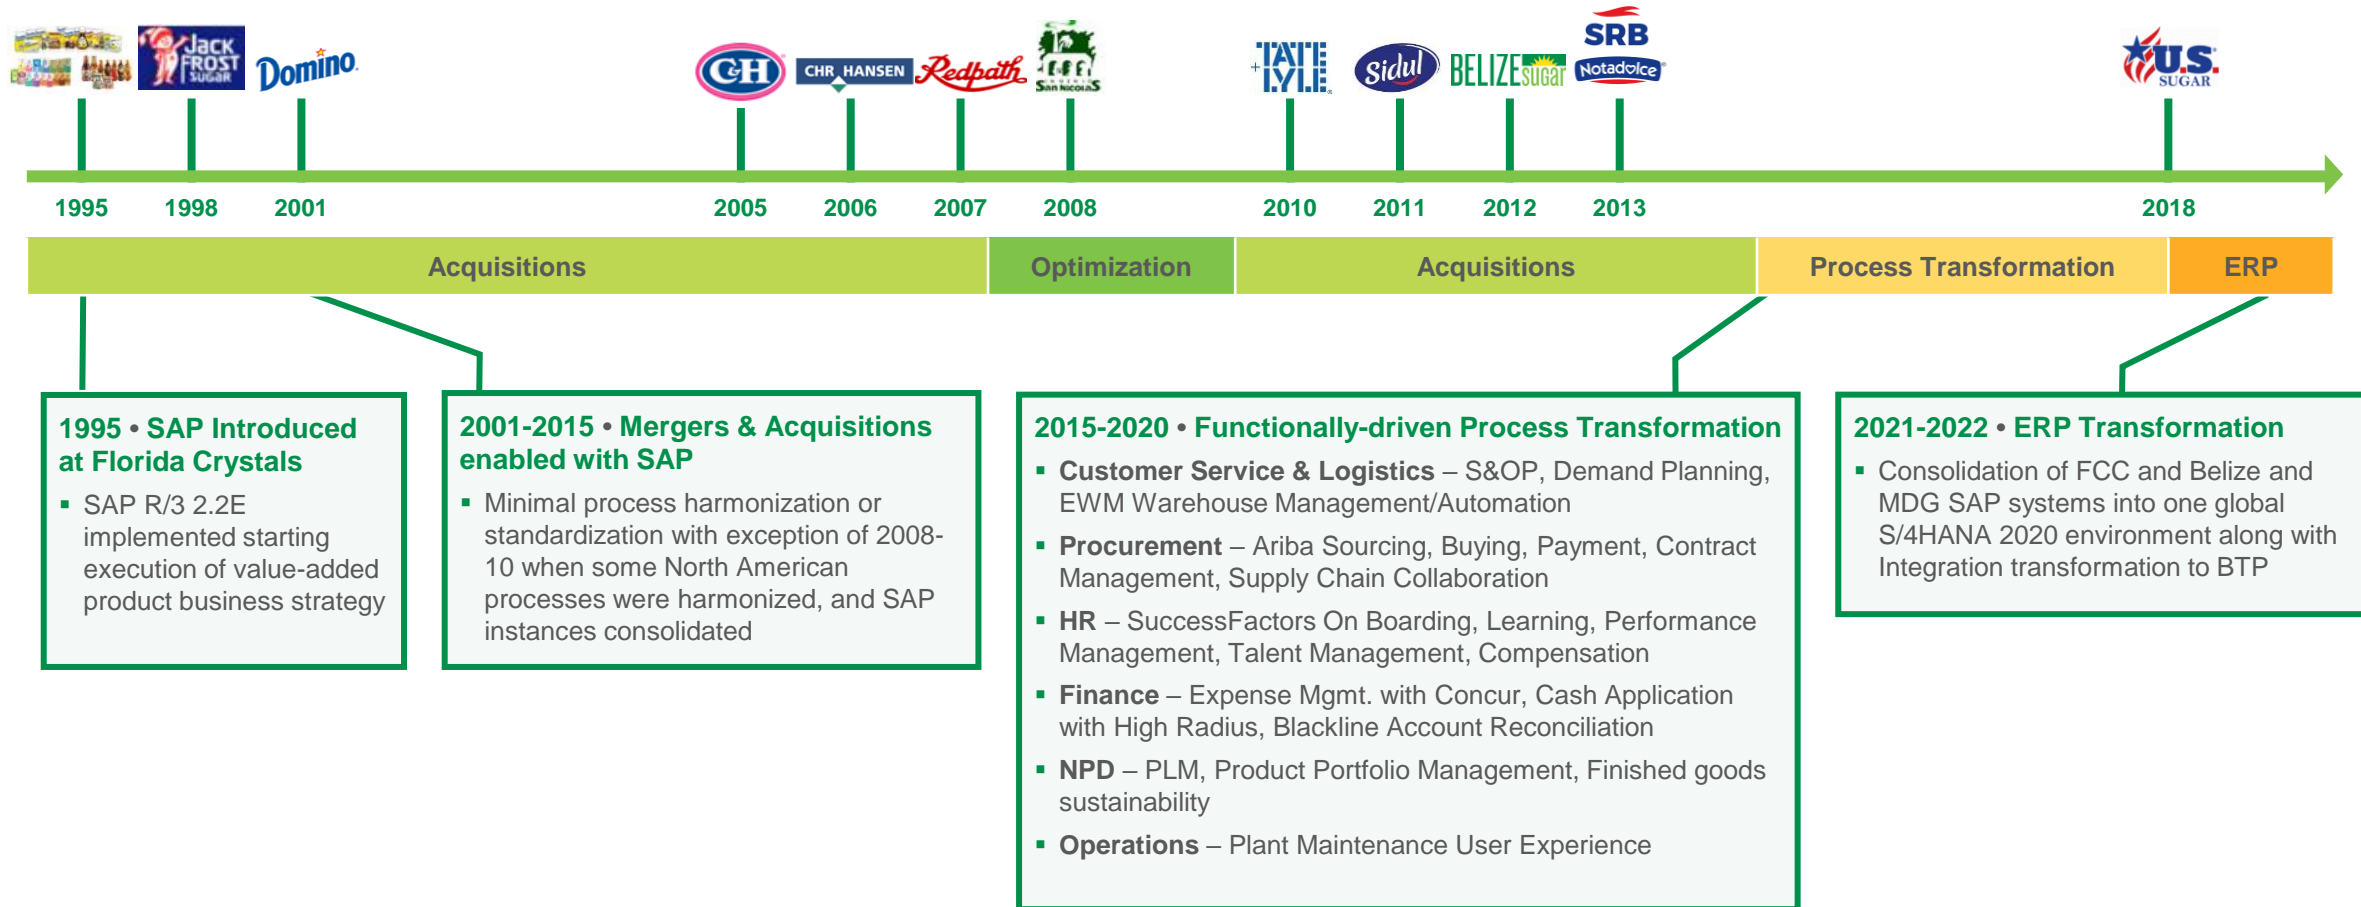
Jack FROST SUGAR Domino C&H CHR HANSEN Redpath San Nicolas TATE LYLE Sidul BELIZE sugar SRB Notadolce U.S. SUGAR

1995 1998 2001 2005 2006 2007 2008 2010 2011 2012 2013 2018

| Acquisitions | Optimization | Acquisitions | Process Transformation | ERP |
|---|---|---|---|---|

1995 • SAP Introduced at Florida Crystals
▪ SAP R/3 2.2E implemented starting execution of value-added product business strategy

2001-2015 • Mergers & Acquisitions enabled with SAP
▪ Minimal process harmonization or standardization with exception of 2008-10 when some North American processes were harmonized, and SAP instances consolidated

2015-2020 • Functionally-driven Process Transformation
▪ Customer Service & Logistics – S&OP, Demand Planning, EWM Warehouse Management/Automation
▪ Procurement – Ariba Sourcing, Buying, Payment, Contract Management, Supply Chain Collaboration
▪ HR – SuccessFactors On Boarding, Learning, Performance Management, Talent Management, Compensation
▪ Finance – Expense Mgmt. with Concur, Cash Application with High Radius, Blackline Account Reconciliation
▪ NPD – PLM, Product Portfolio Management, Finished goods sustainability
▪ Operations – Plant Maintenance User Experience

2021-2022 • ERP Transformation
▪ Consolidation of FCC and Belize and MDG SAP systems into one global S/4HANA 2020 environment along with Integration transformation to BTP